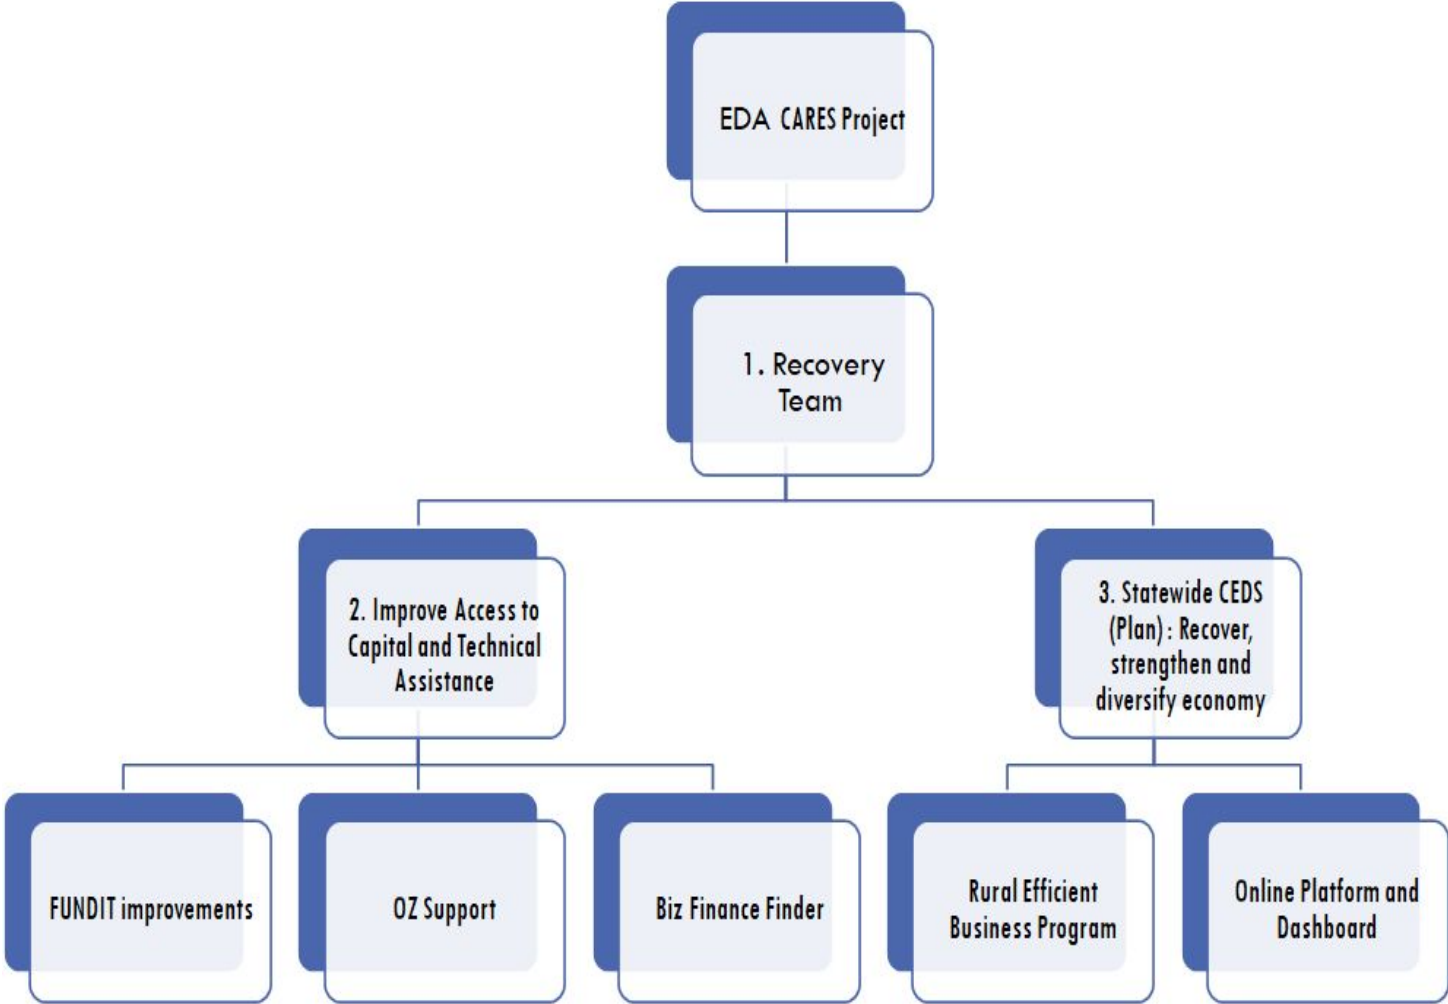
EDA CARES Project

1. Recovery Team

2. Improve Access to Capital and Technical Assistance

3. Statewide CEDS (Plan) : Recover, strengthen and diversify economy

FUNDIT improvements

OZ Support

Biz Finance Finder

Rural Efficient Business Program

Online Platform and Dashboard